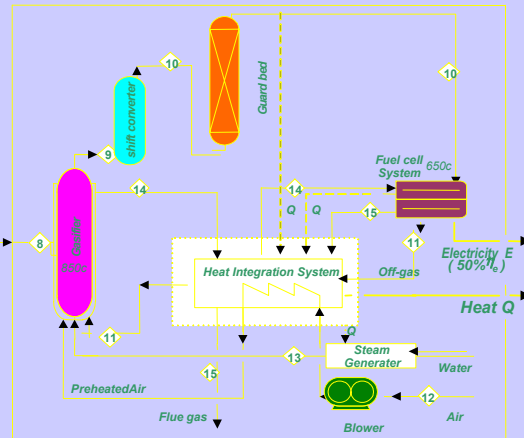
10
Guard bed
10
shift converter
9
Fuel cell System
650c
14
14
Q
Q
15
8
Gasifier
850c
11
Electricity E
( 50%$\eta_e$)
Heat Integration System
Off-gas
Heat Q
Q
11
13
Steam Generator
15
Water
PreheatedAir
12
Flue gas
Blower
Air